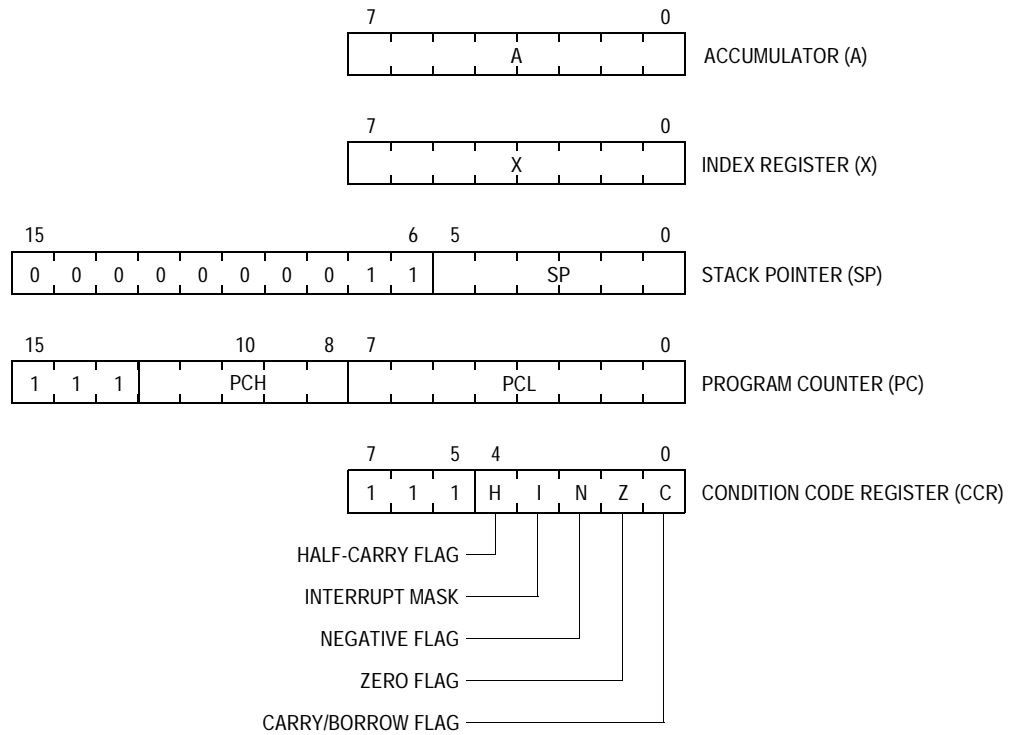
7 0
A
ACCUMULATOR (A)

7 0
X
INDEX REGISTER (X)

15 6 5 0
0 0 0 0 0 0 0 0 1 1 SP
STACK POINTER (SP)

15 10 8 7 0
1 1 1 PCH PCL
PROGRAM COUNTER (PC)

7 5 4 0
1 1 1 H I N Z C
CONDITION CODE REGISTER (CCR)

HALF-CARRY FLAG
INTERRUPT MASK
NEGATIVE FLAG
ZERO FLAG
CARRY/BORROW FLAG